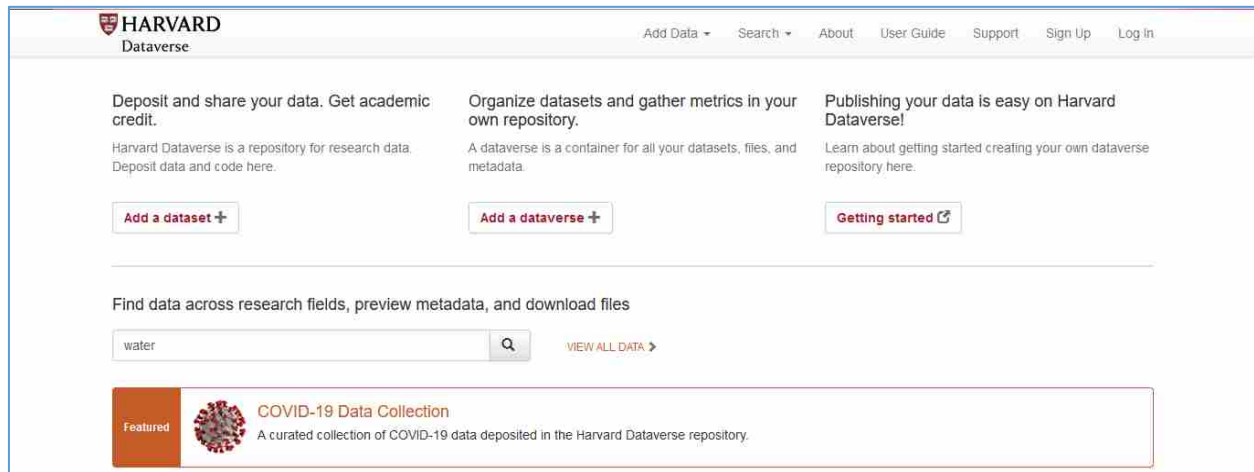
HARVARD
Dataverse

Add Data ▾ Search ▾ About User Guide Support Sign Up Log In

Deposit and share your data. Get academic credit.

Harvard Dataverse is a repository for research data. Deposit data and code here.

Add a dataset +

Organize datasets and gather metrics in your own repository.

A dataverse is a container for all your datasets, files, and metadata.

Add a dataverse +

Publishing your data is easy on Harvard Dataverse!

Learn about getting started creating your own dataverse repository here.

Getting started

Find data across research fields, preview metadata, and download files

water

VIEW ALL DATA >

Featured

COVID-19 Data Collection

A curated collection of COVID-19 data deposited in the Harvard Dataverse repository.